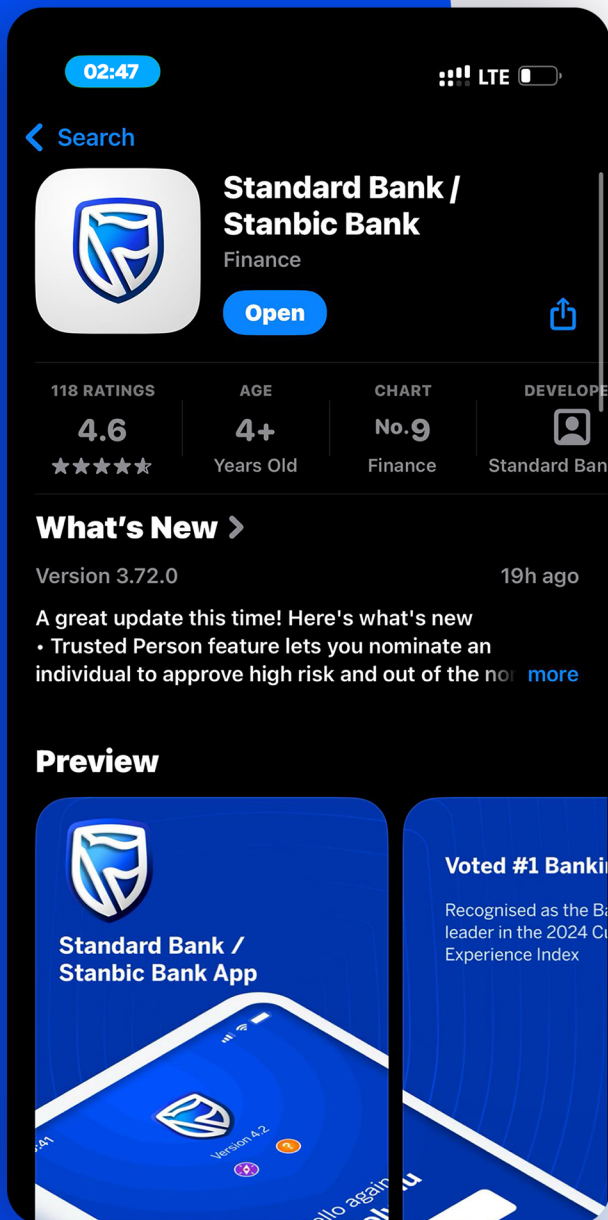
02:47

LTE

Search

Standard Bank / Stanbic Bank

Finance

Open

118 RATINGS
4.6
★★★★★

AGE
4+
Years Old

CHART
No.9
Finance

DEVELOPE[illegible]
Standard Ban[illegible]

What's New >

Version 3.72.0

19h ago

A great update this time! Here's what's new
• Trusted Person feature lets you nominate an individual to approve high risk and out of the no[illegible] more

Preview

Standard Bank / Stanbic Bank App

:41

Version 4.2

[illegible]llo again

Voted #1 Banki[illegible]

Recognised as the B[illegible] leader in the 2024 C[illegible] Experience Index